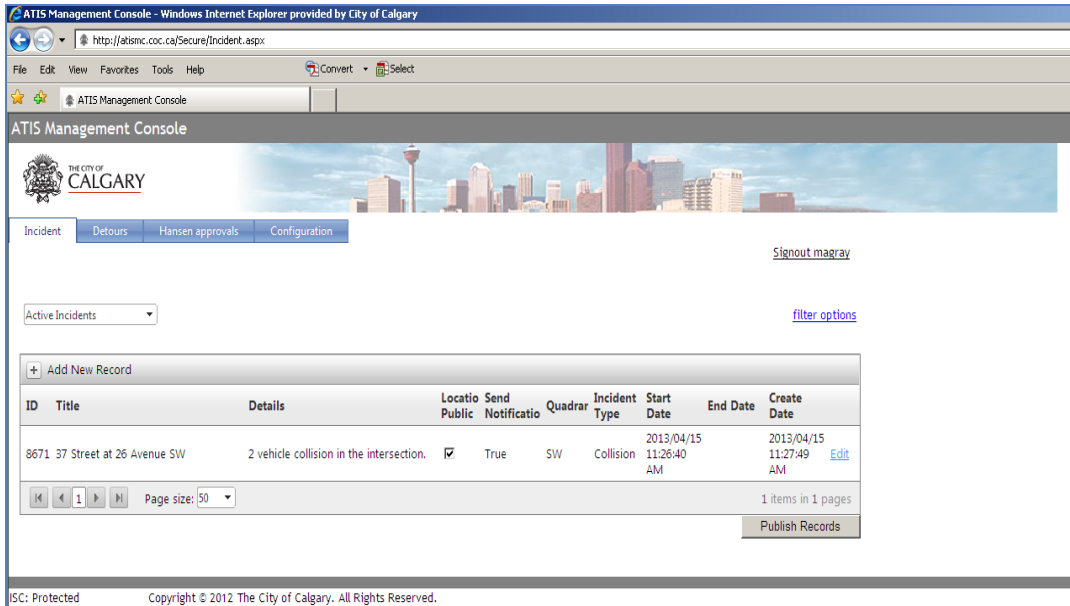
ATIS Management Console - Windows Internet Explorer provided by City of Calgary

http://atismc.coc.ca/Secure/Incident.aspx

File Edit View Favorites Tools Help

Convert Select

ATIS Management Console

ATIS Management Console

THE CITY OF CALGARY

Incident | Detours | Hansen approvals | Configuration

Signout magray

Active Incidents

filter options

+ Add New Record

| ID | Title | Details | Locatio Public | Send Notificatio | Quadrar | Incident Type | Start Date | End Date | Create Date | |
|---|---|---|---|---|---|---|---|---|---|---|
| 8671 | 37 Street at 26 Avenue SW | 2 vehicle collision in the intersection. | ☑ | True | SW | Collision | 2013/04/15 11:26:40 AM | | 2013/04/15 11:27:49 AM | Edit |

1 Page size: 50

1 items in 1 pages

Publish Records

ISC: Protected Copyright © 2012 The City of Calgary. All Rights Reserved.